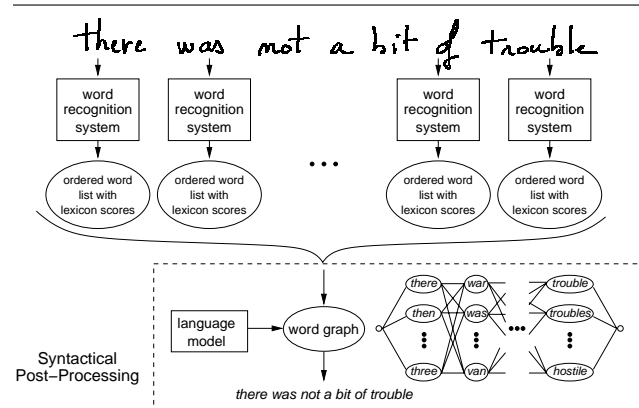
there was not a bit of trouble

word recognition system

word recognition system

word recognition system

word recognition system

ordered word list with lexicon scores

ordered word list with lexicon scores

...

ordered word list with lexicon scores

ordered word list with lexicon scores

language model

word graph

there

then

three

war

was

van

...

trouble

troubles

hostile

Syntactical Post–Processing

there was not a bit of trouble